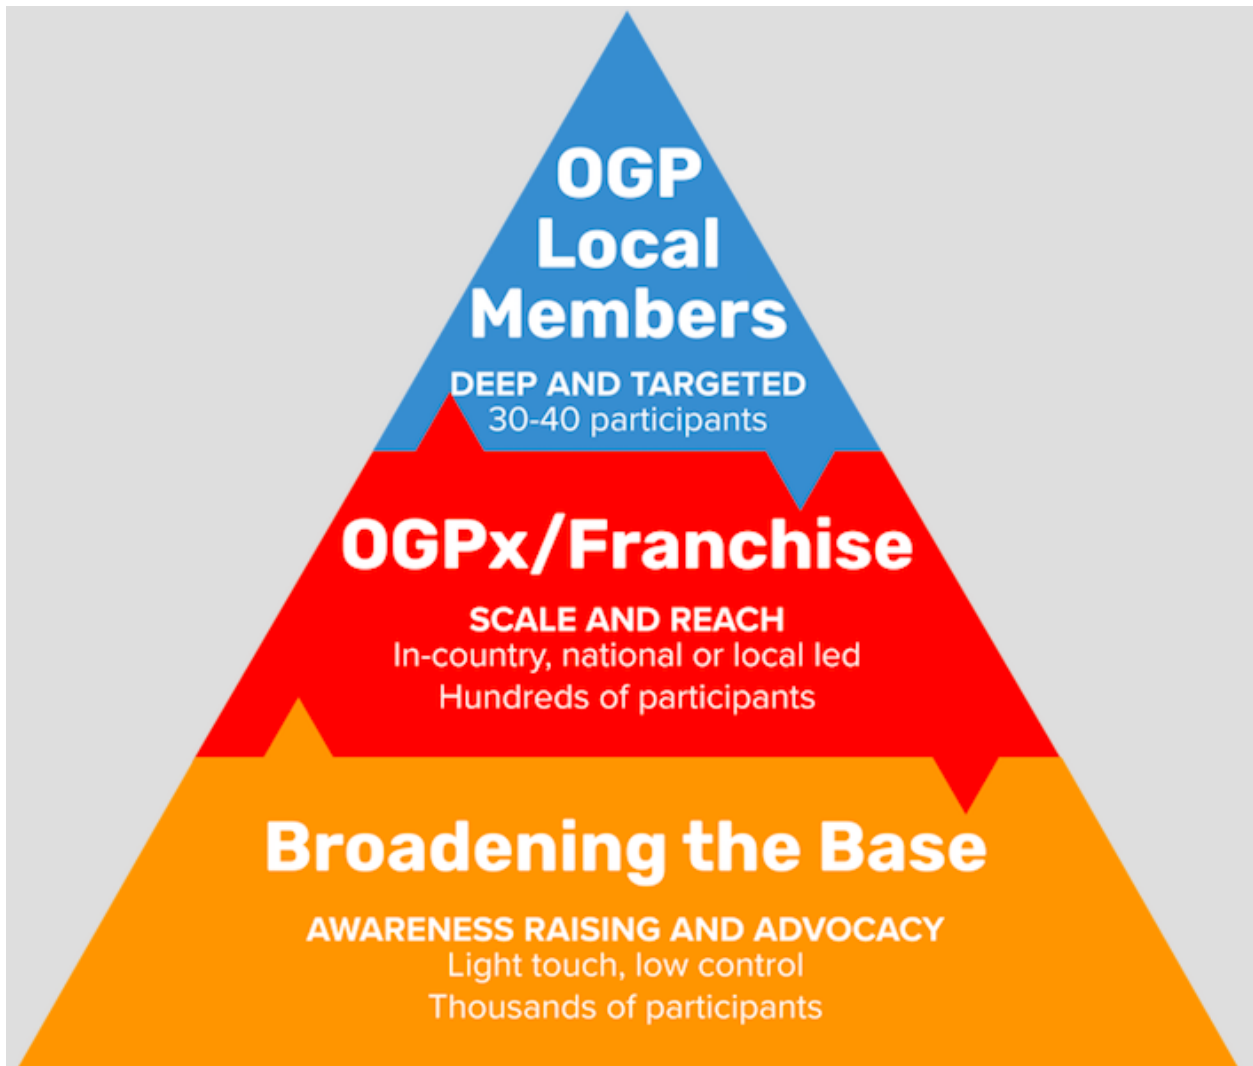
OGP Local Members

DEEP AND TARGETED
30-40 participants

OGPx/Franchise

SCALE AND REACH
In-country, national or local led
Hundreds of participants

Broadening the Base

AWARENESS RAISING AND ADVOCACY
Light touch, low control
Thousands of participants